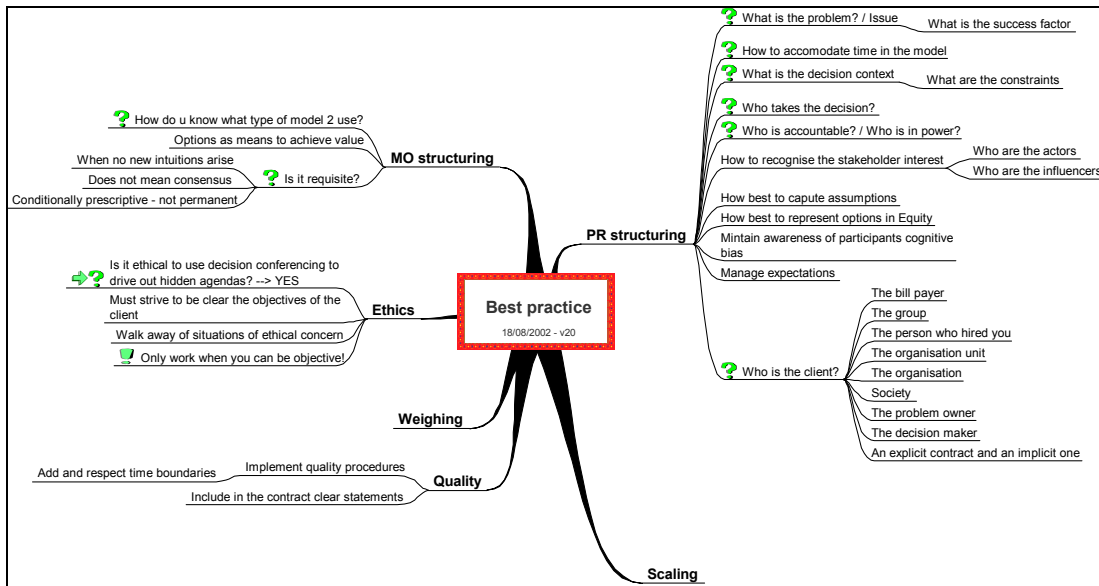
Best practice
18/08/2002 - v20

MO structuring
How do u know what type of model 2 use?
Options as means to achieve value
Is it requisite?
When no new intuitions arise
Does not mean consensus
Conditionally prescriptive - not permanent

Ethics
Is it ethical to use decision conferencing to drive out hidden agendas? --> YES
Must strive to be clear the objectives of the client
Walk away of situations of ethical concern
Only work when you can be objective!

Weighing

Quality
Implement quality procedures
Add and respect time boundaries
Include in the contract clear statements

Scaling

PR structuring
What is the problem? / Issue
What is the success factor
How to accomodate time in the model
What is the decision context
What are the constraints
Who takes the decision?
Who is accountable? / Who is in power?
How to recognise the stakeholder interest
Who are the actors
Who are the influencers
How best to capute assumptions
How best to represent options in Equity
Mintain awareness of participants cognitive bias
Manage expectations
Who is the client?
The bill payer
The group
The person who hired you
The organisation unit
The organisation
Society
The problem owner
The decision maker
An explicit contract and an implicit one